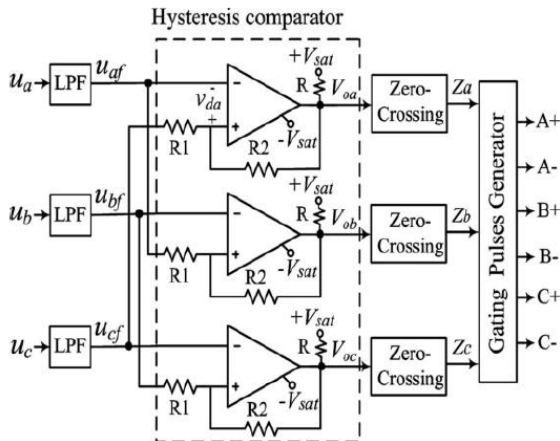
Hysteresis comparator

$u_a$ LPF $u_{af}$ - $v_{da}$ + R1 R2 $+V_{sat}$ R $V_{oa}$ $-V_{sat}$ Zero-Crossing Za

$u_b$ LPF $u_{bf}$ - + R1 R2 $+V_{sat}$ R $V_{ob}$ $-V_{sat}$ Zero-Crossing Zb

$u_c$ LPF $u_{cf}$ - + R1 R2 $+V_{sat}$ R $V_{oc}$ $-V_{sat}$ Zero-Crossing Zc

Gating Pulses Generator

A+
A-
B+
B-
C+
C-